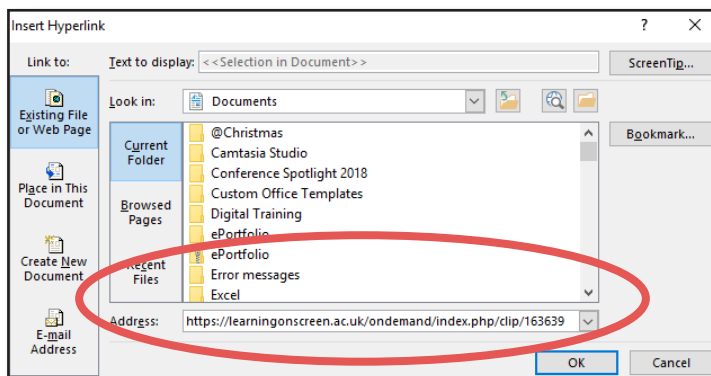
Insert Hyperlink
?
X
Link to:
Existing File or Web Page
Place in This Document
Create New Document
E-mail Address
Text to display: <<Selection in Document>>
ScreenTip...
Look in: Documents
Current Folder
Browsed Pages
Recent Files
@Christmas
Camtasia Studio
Conference Spotlight 2018
Custom Office Templates
Digital Training
ePortfolio
ePortfolio
Error messages
Excel
Bookmark...
Address: https://learningonscreen.ac.uk/ondemand/index.php/clip/163639
OK
Cancel